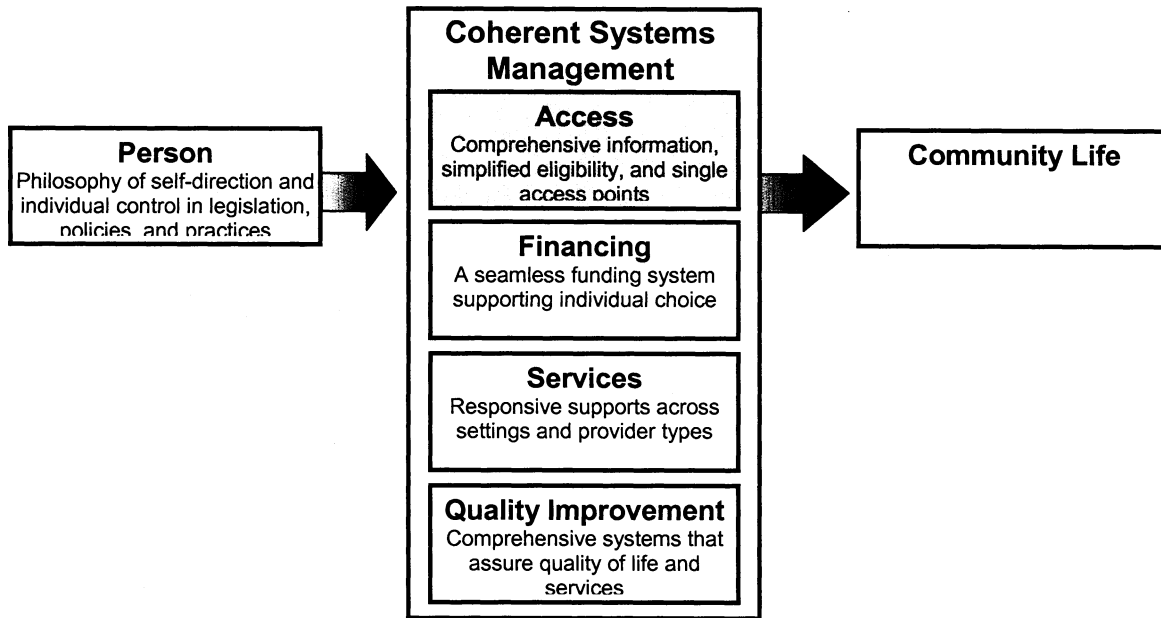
Person
Philosophy of self-direction and individual control in legislation, policies, and practices

Coherent Systems Management

Access
Comprehensive information, simplified eligibility, and single access points

Financing
A seamless funding system supporting individual choice

Services
Responsive supports across settings and provider types

Quality Improvement
Comprehensive systems that assure quality of life and services

Community Life